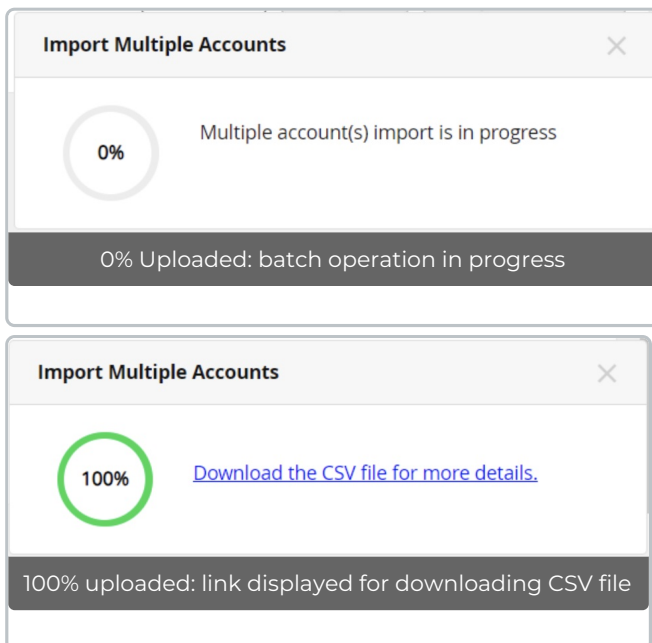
Import Multiple Accounts

0%

Multiple account(s) import is in progress

0% Uploaded: batch operation in progress

Import Multiple Accounts

100%

Download the CSV file for more details.

100% uploaded: link displayed for downloading CSV file